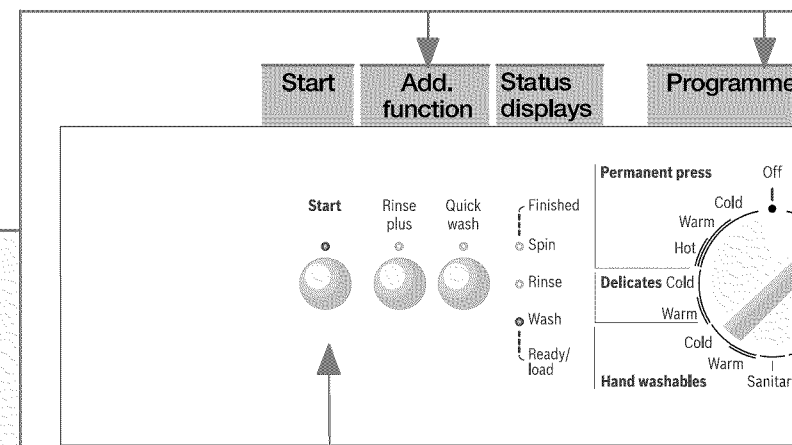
Start

Add. function

Status displays

Programme

Start

Rinse plus

Quick wash

Finished

Spin

Rinse

Wash

Ready/ load

Permanent press

Off

Cold

Warm

Hot

Delicates Cold

Warm

Cold

Warm

Hand washables

Sanitar